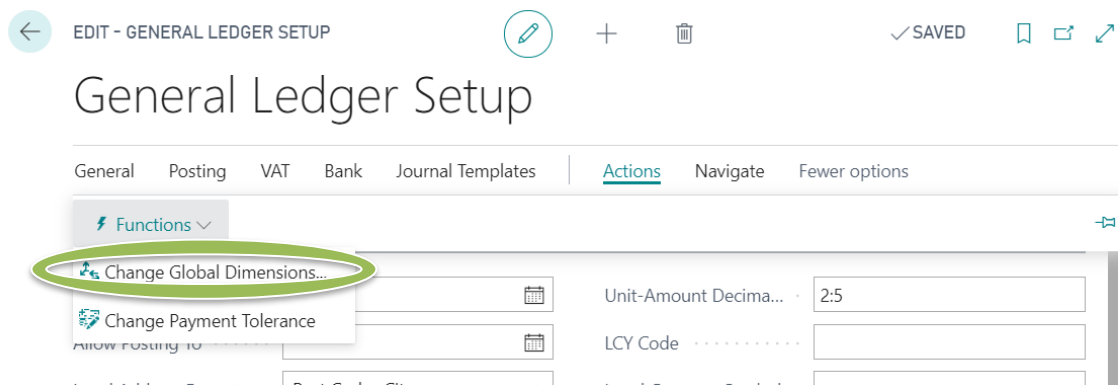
EDIT - GENERAL LEDGER SETUP

✓SAVED

General Ledger Setup

General Posting VAT Bank Journal Templates Actions Navigate Fewer options

Functions

Change Global Dimensions...

Change Payment Tolerance

Allow Posting To

Unit-Amount Decima...

2:5

LCY Code